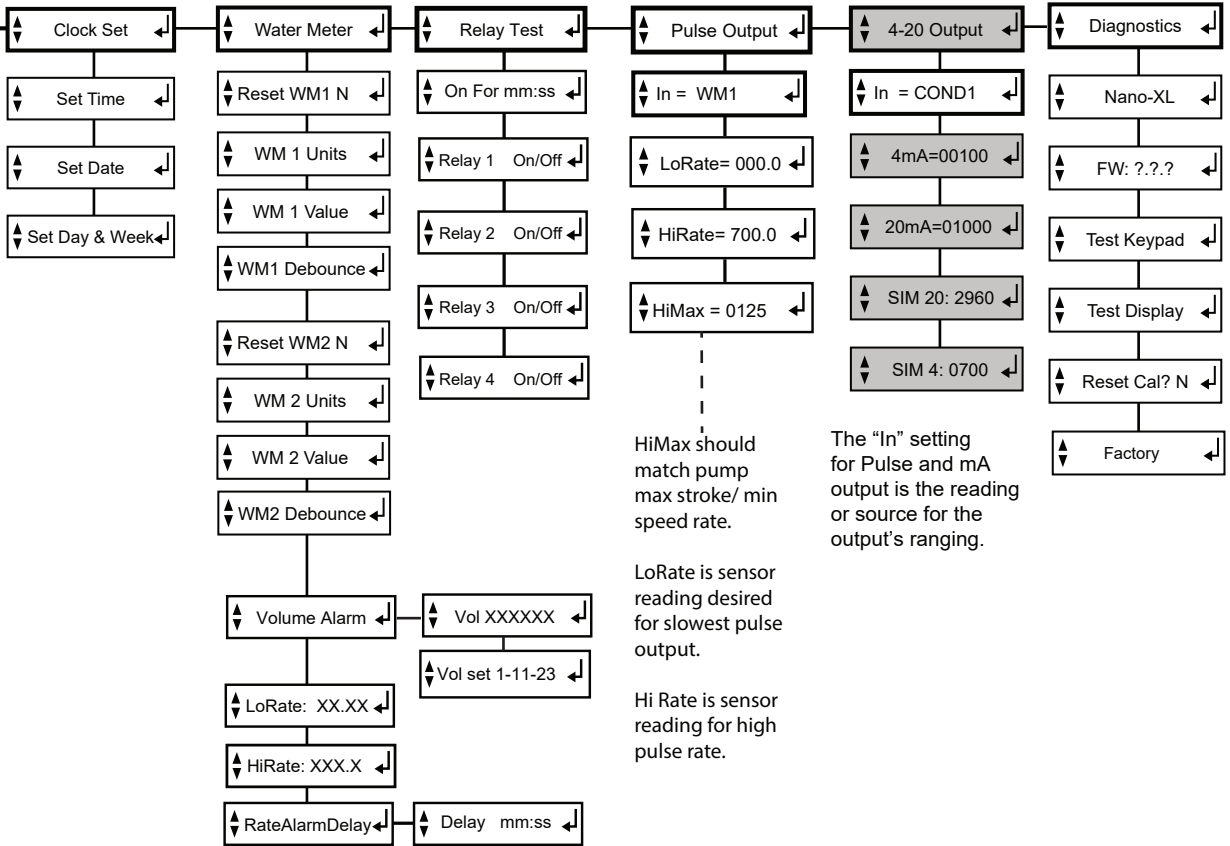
Clock Set

Set Time

Set Date

Set Day & Week

Water Meter

Reset WM1 N

WM 1 Units

WM 1 Value

WM1 Debounce

Reset WM2 N

WM 2 Units

WM 2 Value

WM2 Debounce

Volume Alarm

Vol XXXXXX

Vol set 1-11-23

LoRate: XX.XX

HiRate: XXX.X

RateAlarmDelay

Delay mm:ss

Relay Test

On For mm:ss

Relay 1 On/Off

Relay 2 On/Off

Relay 3 On/Off

Relay 4 On/Off

Pulse Output

In = WM1

LoRate= 000.0

HiRate= 700.0

HiMax = 0125

HiMax should match pump max stroke/ min speed rate.

LoRate is sensor reading desired for slowest pulse output.

Hi Rate is sensor reading for high pulse rate.

4-20 Output

In = COND1

4mA=00100

20mA=01000

SIM 20: 2960

SIM 4: 0700

The "In" setting for Pulse and mA output is the reading or source for the output's ranging.

Diagnostics

Nano-XL

FW: ?.?.?

Test Keypad

Test Display

Reset Cal? N

Factory